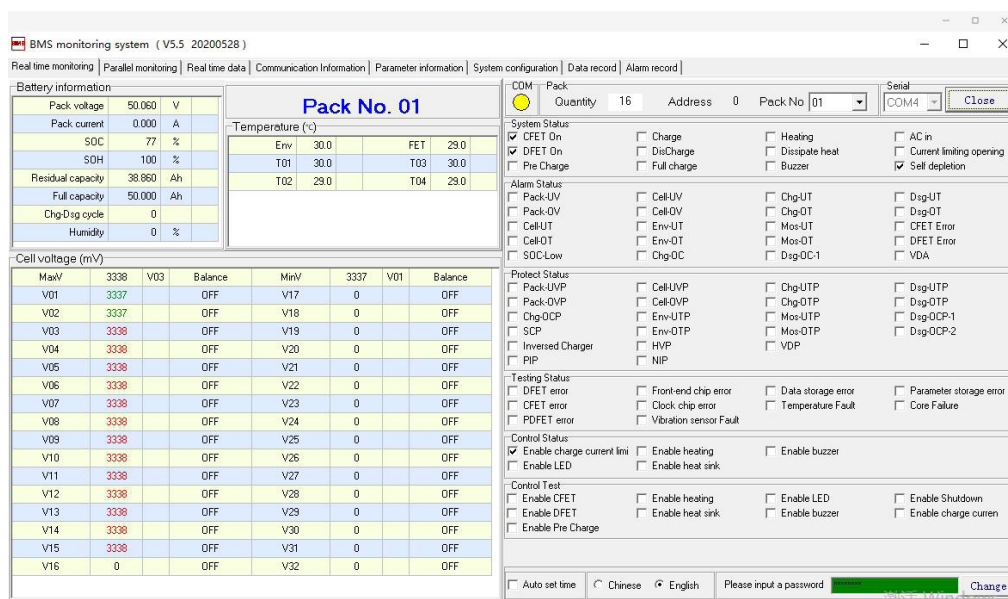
BMS monitoring system ( V5.5 20200528 )

Real time monitoring | Parallel monitoring | Real time data | Communication Information | Parameter information | System configuration | Data record | Alarm record

Battery information

| Pack voltage | 50.060 | V |
|---|---|---|
| Pack current | 0.000 | A |
| SOC | 77 | % |
| SOH | 100 | % |
| Residual capacity | 38.860 | Ah |
| Full capacity | 50.000 | Ah |
| Chg-Dsg cycle | 0 | |
| Humidity | 0 | % |

Pack No. 01

Temperature (℃)

| Env | 30.0 | FET | 29.0 |
|---|---|---|---|
| T01 | 30.0 | T03 | 30.0 |
| T02 | 29.0 | T04 | 29.0 |

Cell voltage (mV)

| MaxV | 3338 | V03 | Balance | MinV | 3337 | V01 | Balance |
|---|---|---|---|---|---|---|---|
| V01 | 3337 | | OFF | V17 | 0 | | OFF |
| V02 | 3337 | | OFF | V18 | 0 | | OFF |
| V03 | 3338 | | OFF | V19 | 0 | | OFF |
| V04 | 3338 | | OFF | V20 | 0 | | OFF |
| V05 | 3338 | | OFF | V21 | 0 | | OFF |
| V06 | 3338 | | OFF | V22 | 0 | | OFF |
| V07 | 3338 | | OFF | V23 | 0 | | OFF |
| V08 | 3338 | | OFF | V24 | 0 | | OFF |
| V09 | 3338 | | OFF | V25 | 0 | | OFF |
| V10 | 3338 | | OFF | V26 | 0 | | OFF |
| V11 | 3338 | | OFF | V27 | 0 | | OFF |
| V12 | 3338 | | OFF | V28 | 0 | | OFF |
| V13 | 3338 | | OFF | V29 | 0 | | OFF |
| V14 | 3338 | | OFF | V30 | 0 | | OFF |
| V15 | 3338 | | OFF | V31 | 0 | | OFF |
| V16 | 0 | | OFF | V32 | 0 | | OFF |

COM Pack Quantity 16 Address 0 Pack No 01 Serial COM4 Close

System Status
CFET On Charge Heating AC in
DFET On DisCharge Dissipate heat Current limiting opening
Pre Charge Full charge Buzzer Self depletion

Alarm Status
Pack-UV Cell-UV Chg-UT Dsg-UT
Pack-OV Cell-OV Chg-OT Dsg-OT
Cell-UT Env-UT Mos-UT CFET Error
Cell-OT Env-OT Mos-OT DFET Error
SOC-Low Chg-OC Dsg-OC-1 VDA

Protect Status
Pack-UVP Cell-UVP Chg-UTP Dsg-UTP
Pack-OVP Cell-OVP Chg-OTP Dsg-OTP
Chg-OCP Env-UTP Mos-UTP Dsg-OCP-1
SCP Env-OTP Mos-OTP Dsg-OCP-2
Inversed Charger HVP VDP
PIP NIP

Testing Status
DFET error Front-end chip error Data storage error Parameter storage error
CFET error Clock chip error Temperature Fault Core Failure
PDFET error Vibration sensor Fault

Control Status
Enable charge current limi Enable heating Enable buzzer
Enable LED Enable heat sink

Control Test
Enable CFET Enable heating Enable LED Enable Shutdown
Enable DFET Enable heat sink Enable buzzer Enable charge curren
Enable Pre Charge

Auto set time Chinese English Please input a password ****** Change